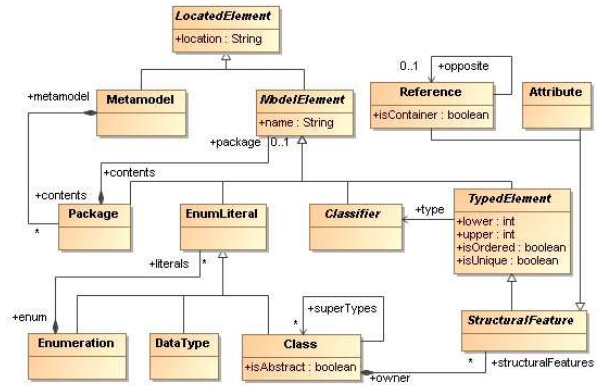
LocatedElement
+location : String

+metamodel
Metamodel

ModelElement
+name : String

+package 0..1

+contents
+contents
*
Package

EnumLiteral

Classifier

+type

TypedElement
+lower : int
+upper : int
+isOrdered : boolean
+isUnique : boolean

0..1 +opposite
Reference
+isContainer : boolean

Attribute

+literals *

+enum
Enumeration

DataType

+superTypes
*
Class
+isAbstract : boolean

StructuralFeature

* +structuralFeatures
+owner